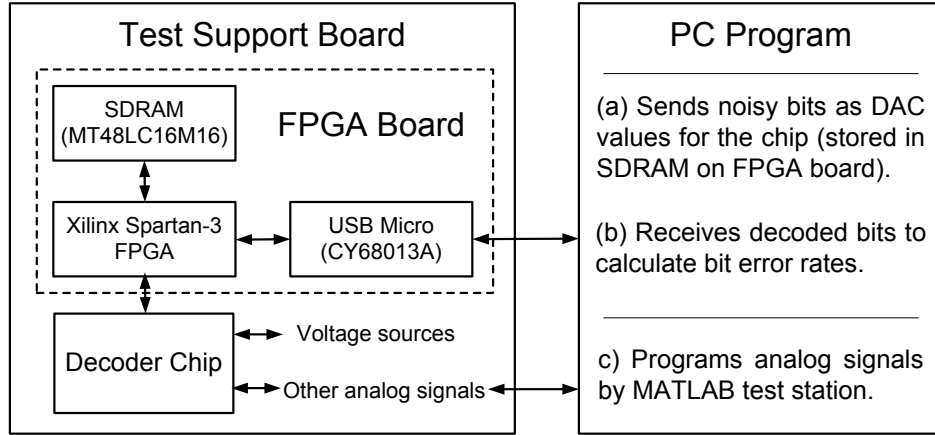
Test Support Board

FPGA Board

SDRAM (MT48LC16M16)

Xilinx Spartan-3 FPGA

USB Micro (CY68013A)

Decoder Chip

Voltage sources

Other analog signals

PC Program

(a) Sends noisy bits as DAC values for the chip (stored in SDRAM on FPGA board).

(b) Receives decoded bits to calculate bit error rates.

c) Programs analog signals by MATLAB test station.